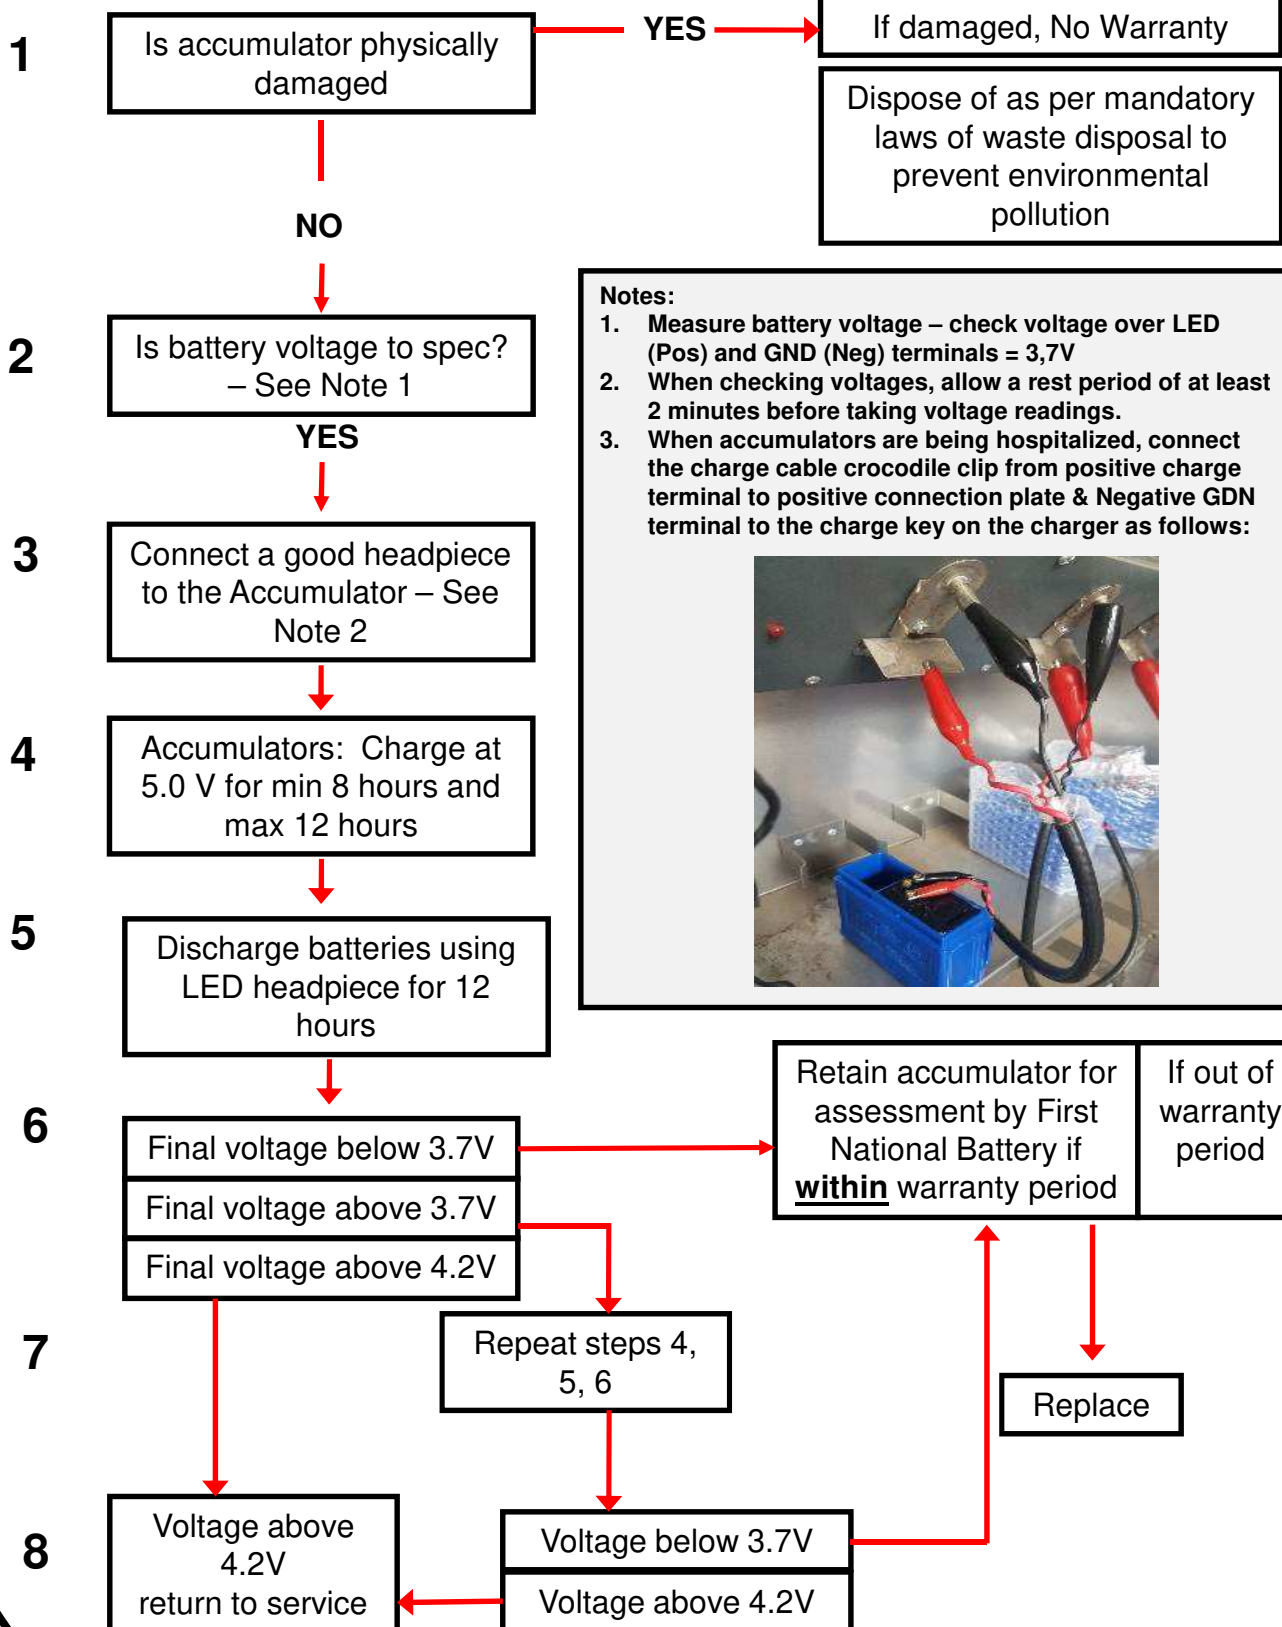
1

Is accumulator physically damaged

YES

If damaged, No Warranty

Dispose of as per mandatory laws of waste disposal to prevent environmental pollution

NO

2

Is battery voltage to spec? – See Note 1

YES

Notes:
1. Measure battery voltage – check voltage over LED (Pos) and GND (Neg) terminals = 3,7V
2. When checking voltages, allow a rest period of at least 2 minutes before taking voltage readings.
3. When accumulators are being hospitalized, connect the charge cable crocodile clip from positive charge terminal to positive connection plate & Negative GDN terminal to the charge key on the charger as follows:

3

Connect a good headpiece to the Accumulator – See Note 2

4

Accumulators: Charge at 5.0 V for min 8 hours and max 12 hours

5

Discharge batteries using LED headpiece for 12 hours

6

Final voltage below 3.7V

Final voltage above 3.7V

Final voltage above 4.2V

Retain accumulator for assessment by First National Battery if **within** warranty period

If out of warranty period

7

Repeat steps 4, 5, 6

Replace

8

Voltage above 4.2V return to service

Voltage below 3.7V

Voltage above 4.2V